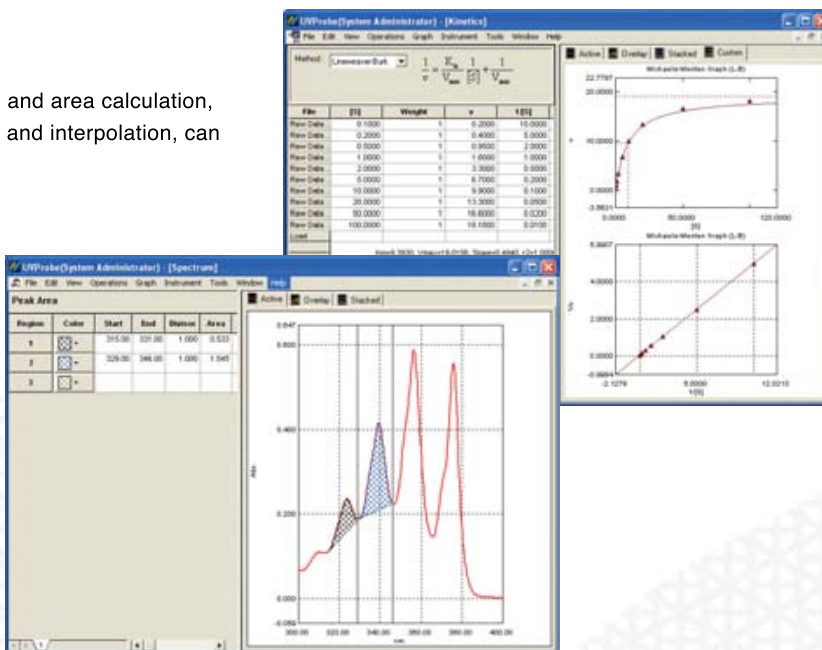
and area calculation, and interpolation, can

UVProbe(System Administrator) - [Kinetics]

File Edit View Operations Graph Instrument Tools Window Help

Method: Lineweaver-Burk

$\frac{1}{v} = \frac{K_m}{V_{max}}\frac{1}{[S]} + \frac{1}{V_{max}}$

| File | [S] | Weight | v | 1/[S] |
|---|---|---|---|---|
| Raw Data | 0.1000 | 1 | 0.2000 | 10.0000 |
| Raw Data | 0.2000 | 1 | 0.4000 | 5.0000 |
| Raw Data | 0.5000 | 1 | 0.9500 | 2.0000 |
| Raw Data | 1.0000 | 1 | 1.8000 | 1.0000 |
| Raw Data | 2.0000 | 1 | 3.3000 | 0.5000 |
| Raw Data | 5.0000 | 1 | 6.7000 | 0.2000 |
| Raw Data | 10.0000 | 1 | 9.9000 | 0.1000 |
| Raw Data | 20.0000 | 1 | 13.3000 | 0.0500 |
| Raw Data | 50.0000 | 1 | 16.8000 | 0.0200 |
| Raw Data | 100.0000 | 1 | 18.1000 | 0.0100 |
| Load | | | | |

Active Overlay Stacked Custom

Michaelis-Menten Graph (L-B)

22.7787
20.0000
10.0000
0.0000
-3.9831
0.0000
50.0000
120.0000
[S]

Michaelis-Menten Graph (L-B)

5.8607
4.0000
2.0000
0.0000
-0.6604
-2.1276
6.0000
12.0210
1/[S]

UVProbe(System Administrator) - [Spectrum]

File Edit View Operations Graph Instrument Tools Window Help

Peak Area

| Region | Color | Start | End | Division | Area |
|---|---|---|---|---|---|
| 1 | | 315.00 | 331.00 | 1.000 | 0.533 |
| 2 | | 328.00 | 346.00 | 1.000 | 1.545 |
| 3 | | | | | |

Active Overlay Stacked

0.847
0.600
0.400
0.200
0.000
-0.050
Abs.
300.00
320.00
340.00
360.00
380.00
400.00
nm